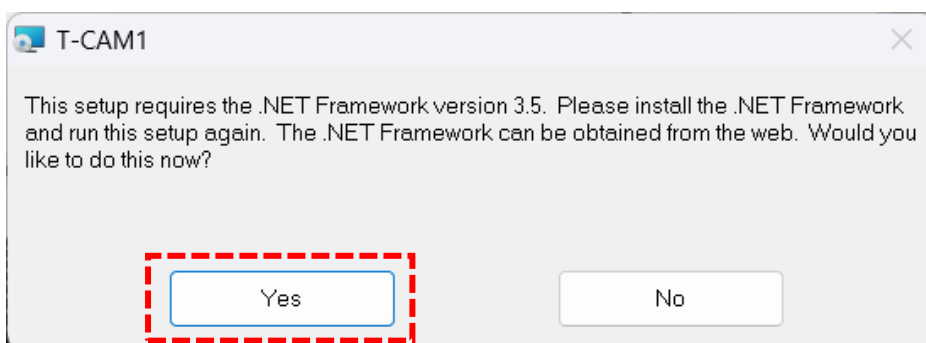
T-CAM1

This setup requires the .NET Framework version 3.5. Please install the .NET Framework and run this setup again. The .NET Framework can be obtained from the web. Would you like to do this now?

Yes

No